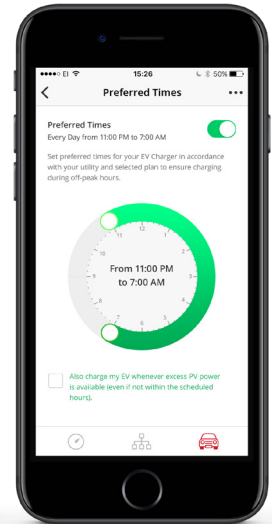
●●●●○ EI 15:26 50%

Preferred Times

Preferred Times
Every Day from 11:00 PM to 7:00 AM

Set preferred times for your EV Charger in accordance with your utility and selected plan to ensure charging during off-peak hours.

11 12 1 2 3 4 5 6 7

From 11:00 PM to 7:00 AM

Also charge my EV whenever excess PV power is available (even if not within the scheduled hours).